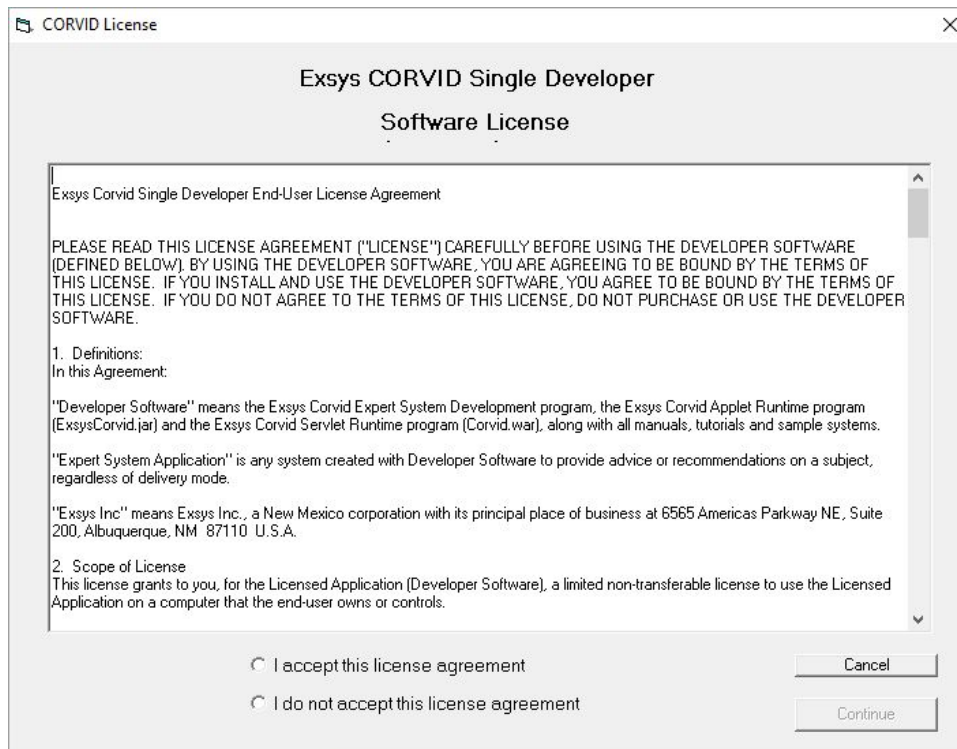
CORVID License

Exsys CORVID Single Developer

Software License

Exsys Corvid Single Developer End-User License Agreement

PLEASE READ THIS LICENSE AGREEMENT ("LICENSE") CAREFULLY BEFORE USING THE DEVELOPER SOFTWARE (DEFINED BELOW). BY USING THE DEVELOPER SOFTWARE, YOU ARE AGREEING TO BE BOUND BY THE TERMS OF THIS LICENSE. IF YOU INSTALL AND USE THE DEVELOPER SOFTWARE, YOU AGREE TO BE BOUND BY THE TERMS OF THIS LICENSE. IF YOU DO NOT AGREE TO THE TERMS OF THIS LICENSE, DO NOT PURCHASE OR USE THE DEVELOPER SOFTWARE.

1. Definitions:
In this Agreement:

"Developer Software" means the Exsys Corvid Expert System Development program, the Exsys Corvid Applet Runtime program (ExsysCorvid.jar) and the Exsys Corvid Servlet Runtime program (Corvid.war), along with all manuals, tutorials and sample systems.

"Expert System Application" is any system created with Developer Software to provide advice or recommendations on a subject, regardless of delivery mode.

"Exsys Inc" means Exsys Inc., a New Mexico corporation with its principal place of business at 6565 Americas Parkway NE, Suite 200, Albuquerque, NM 87110 U.S.A.

2. Scope of License
This license grants to you, for the Licensed Application (Developer Software), a limited non-transferable license to use the Licensed Application on a computer that the end-user owns or controls.

I accept this license agreement

I do not accept this license agreement

Cancel

Continue